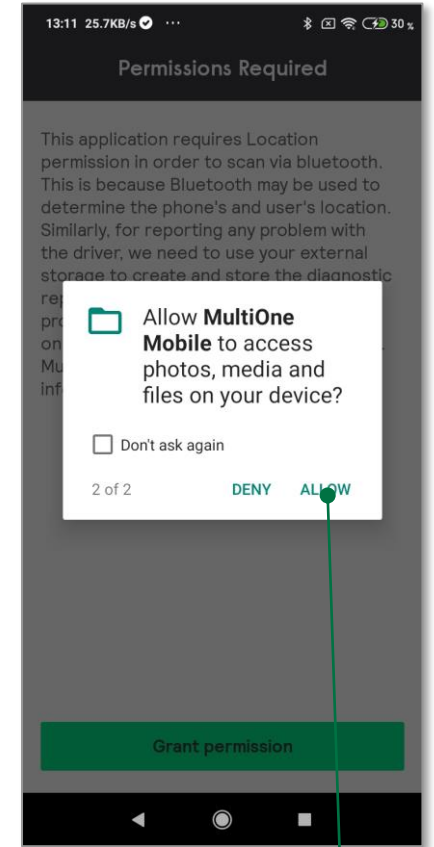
13:11 25.7KB/s ··· 30

Permissions Required

This application requires Location permission in order to scan via bluetooth. This is because Bluetooth may be used to determine the phone's and user's location. Similarly, for reporting any problem with the driver, we need to use your external storage to create and store the diagnostic rep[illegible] pro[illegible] on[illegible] Mu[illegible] inf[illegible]

Allow **MultiOne Mobile** to access photos, media and files on your device?

Don't ask again

2 of 2 DENY ALLOW

Grant permission